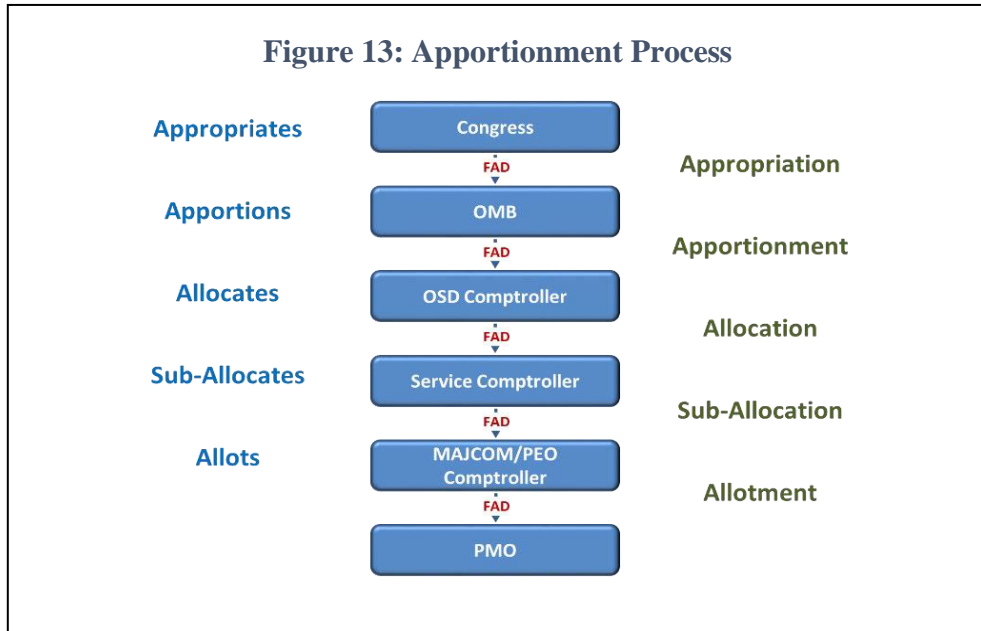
Figure 13: Apportionment Process

Appropriates

Congress

FAD

Appropriation

Apportions

OMB

FAD

Apportionment

Allocates

OSD Comptroller

FAD

Allocation

Sub-Allocates

Service Comptroller

FAD

Sub-Allocation

Allots

MAJCOM/PEO Comptroller

FAD

Allotment

PMO